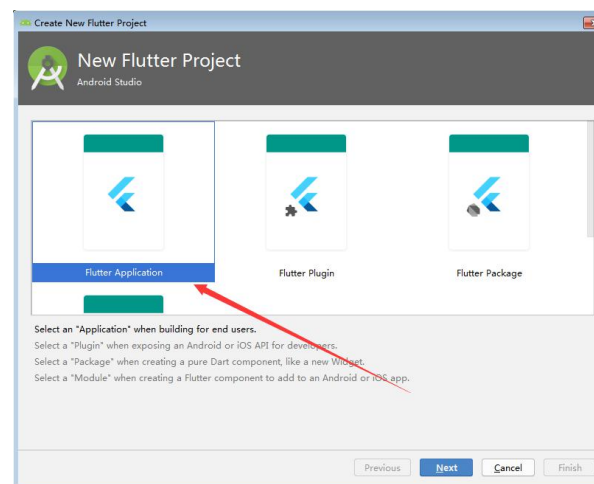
Create New Flutter Project

New Flutter Project
Android Studio

Flutter Application

Flutter Plugin

Flutter Package

Select an "Application" when building for end users.
Select a "Plugin" when exposing an Android or iOS API for developers.
Select a "Package" when creating a pure Dart component, like a new Widget.
Select a "Module" when creating a Flutter component to add to an Android or iOS app.

Previous
Next
Cancel
Finish